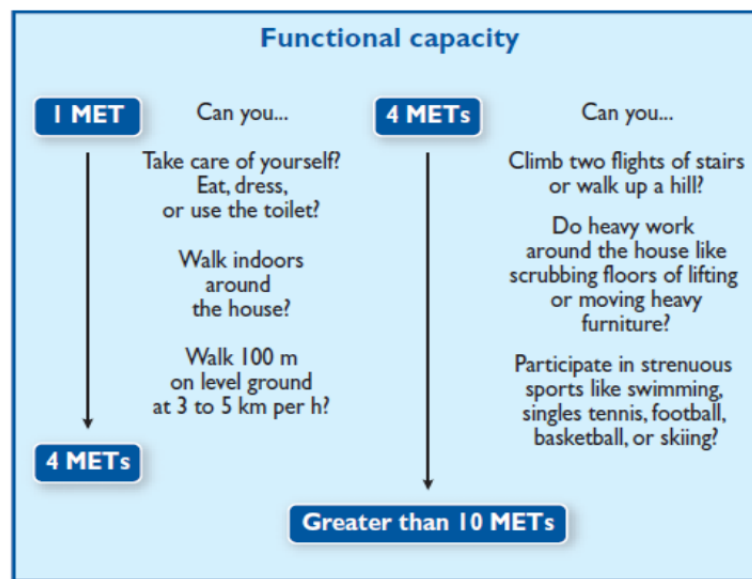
Functional capacity

1 MET

Can you...

Take care of yourself? Eat, dress, or use the toilet?

Walk indoors around the house?

Walk 100 m on level ground at 3 to 5 km per h?

4 METs

4 METs

Can you...

Climb two flights of stairs or walk up a hill?

Do heavy work around the house like scrubbing floors of lifting or moving heavy furniture?

Participate in strenuous sports like swimming, singles tennis, football, basketball, or skiing?

Greater than 10 METs